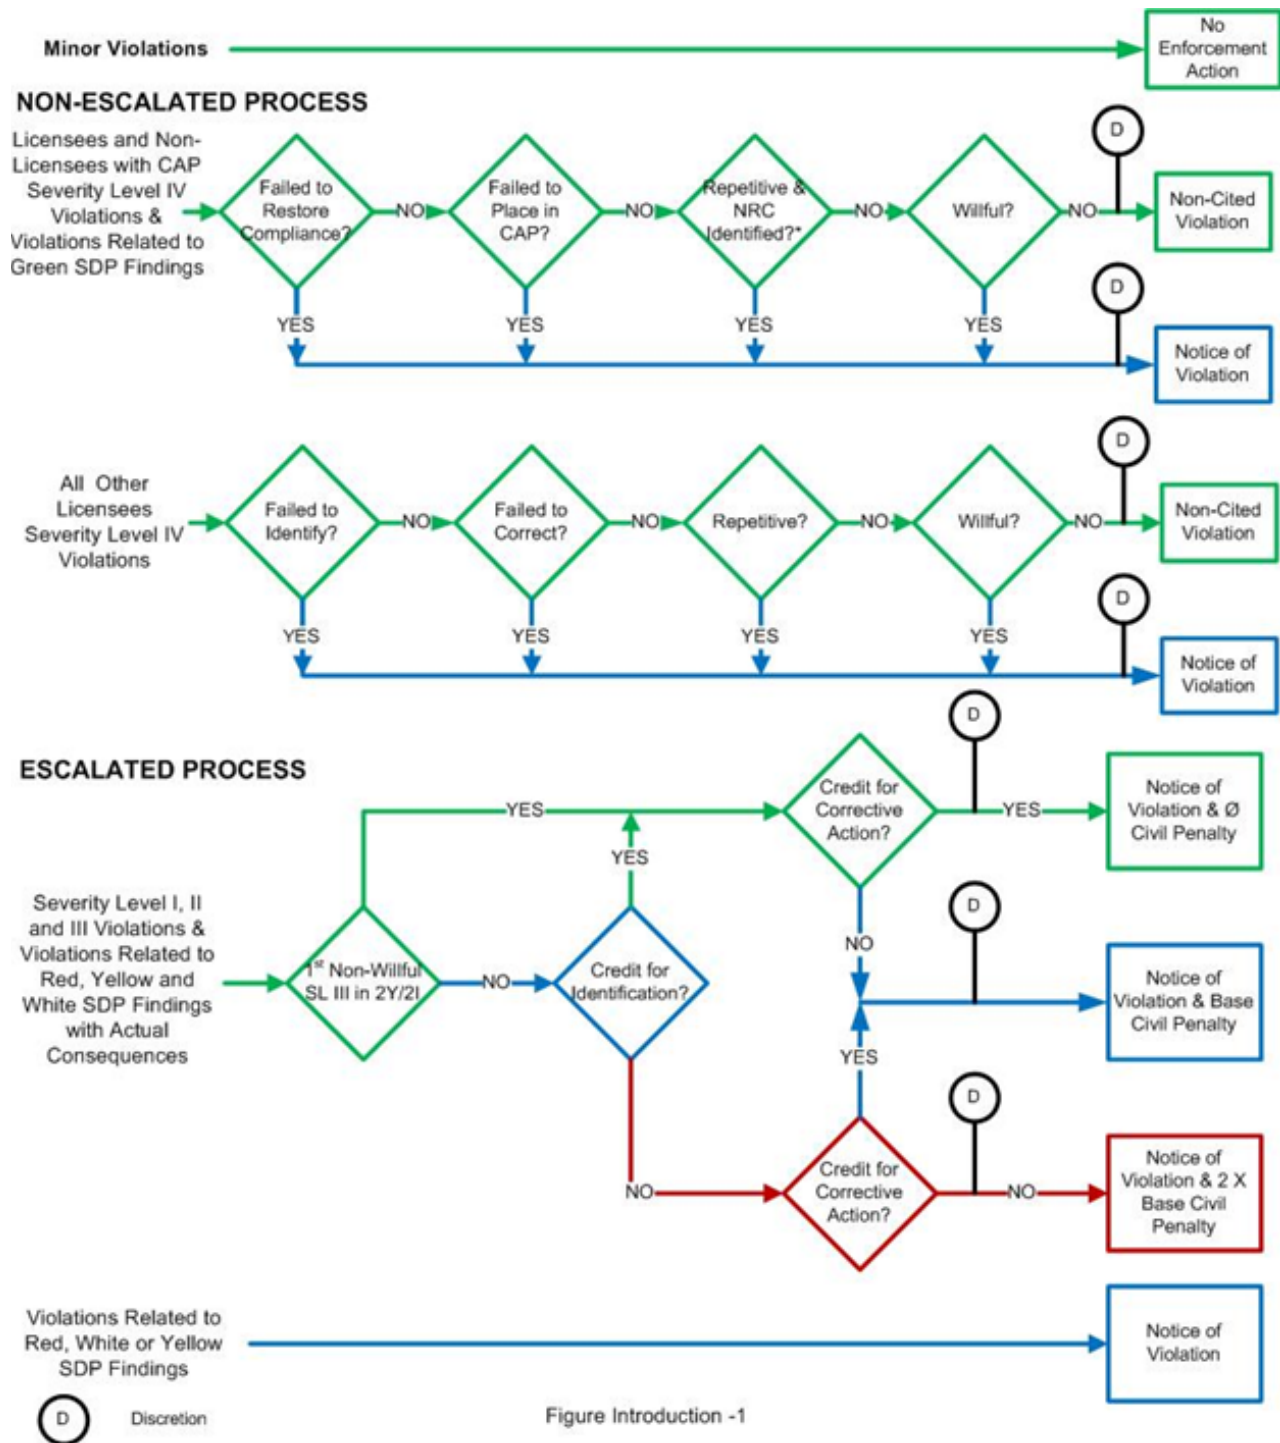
Minor Violations

No Enforcement Action

NON-ESCALATED PROCESS

Licensees and Non-Licensees with CAP Severity Level IV Violations & Violations Related to Green SDP Findings

Failed to Restore Compliance?

NO

Failed to Place in CAP?

NO

Repetitive & NRC Identified?*

NO

Willful?

NO

D

Non-Cited Violation

YES

YES

YES

YES

D

Notice of Violation

All Other Licensees Severity Level IV Violations

Failed to Identify?

NO

Failed to Correct?

NO

Repetitive?

NO

Willful?

NO

D

Non-Cited Violation

YES

YES

YES

YES

D

Notice of Violation

ESCALATED PROCESS

YES

D

Credit for Corrective Action?

YES

Notice of Violation & Ø Civil Penalty

YES

Severity Level I, II and III Violations & Violations Related to Red, Yellow and White SDP Findings with Actual Consequences

1$^{st}$ Non-Willful SL III in 2Y/2I

NO

Credit for Identification?

NO

D

Notice of Violation & Base Civil Penalty

YES

D

NO

Credit for Corrective Action?

NO

Notice of Violation & 2 X Base Civil Penalty

Violations Related to Red, White or Yellow SDP Findings

Notice of Violation

D Discretion

Figure Introduction -1